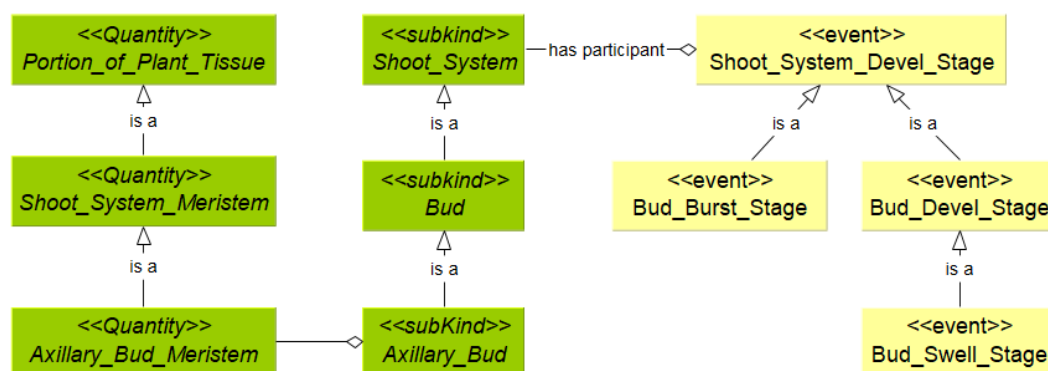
<<Quantity>>
Portion_of_Plant_Tissue

is a

<<Quantity>>
Shoot_System_Meristem

is a

<<Quantity>>
Axillary_Bud_Meristem

<<subkind>>
Shoot_System

has participant

is a

<<subkind>>
Bud

is a

<<subKind>>
Axillary_Bud

<<event>>
Shoot_System_Devel_Stage

is a

is a

<<event>>
Bud_Burst_Stage

<<event>>
Bud_Devel_Stage

is a

<<event>>
Bud_Swell_Stage